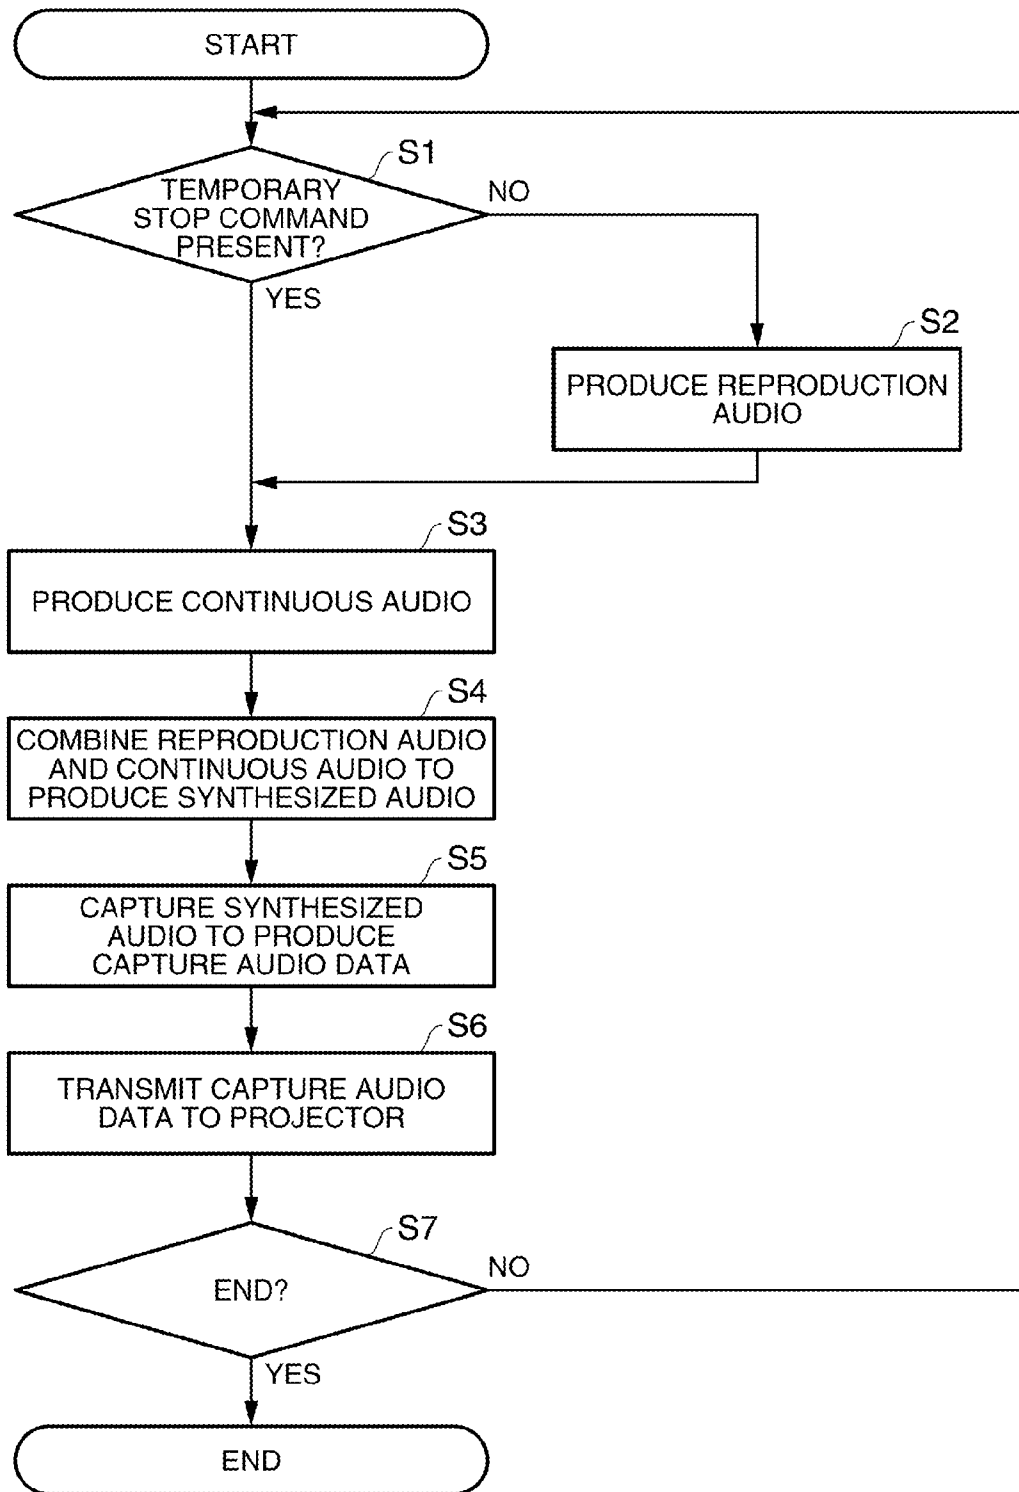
START

S1

TEMPORARY STOP COMMAND PRESENT?

NO

YES

S2

PRODUCE REPRODUCTION AUDIO

S3

PRODUCE CONTINUOUS AUDIO

S4

COMBINE REPRODUCTION AUDIO AND CONTINUOUS AUDIO TO PRODUCE SYNTHESIZED AUDIO

S5

CAPTURE SYNTHESIZED AUDIO TO PRODUCE CAPTURE AUDIO DATA

S6

TRANSMIT CAPTURE AUDIO DATA TO PROJECTOR

S7

END?

NO

YES

END